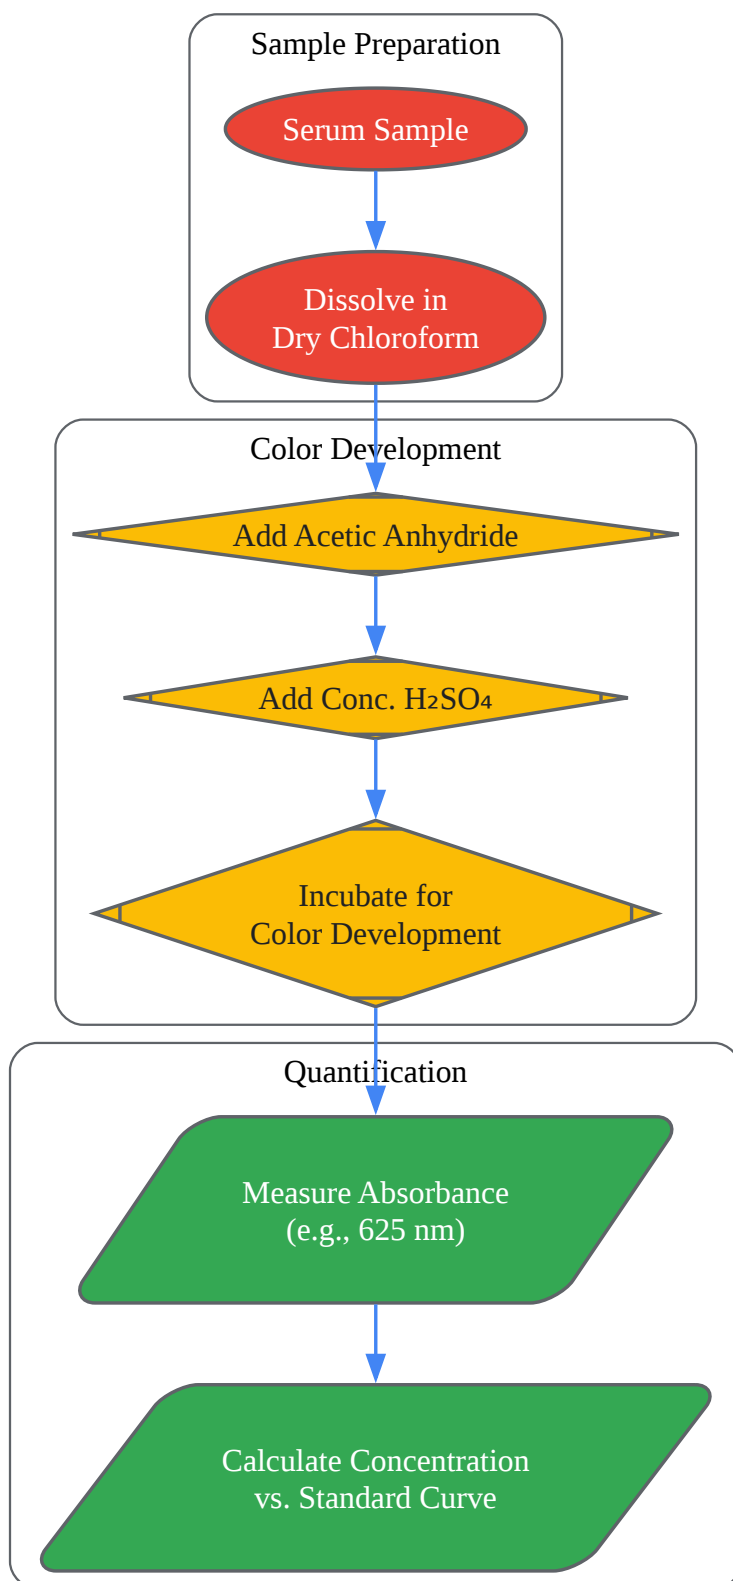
Sample Preparation

Serum Sample

Dissolve in Dry Chloroform

Color Development

Add Acetic Anhydride

Add Conc. $H_2SO_4$

Incubate for Color Development

Quantification

Measure Absorbance (e.g., 625 nm)

Calculate Concentration vs. Standard Curve